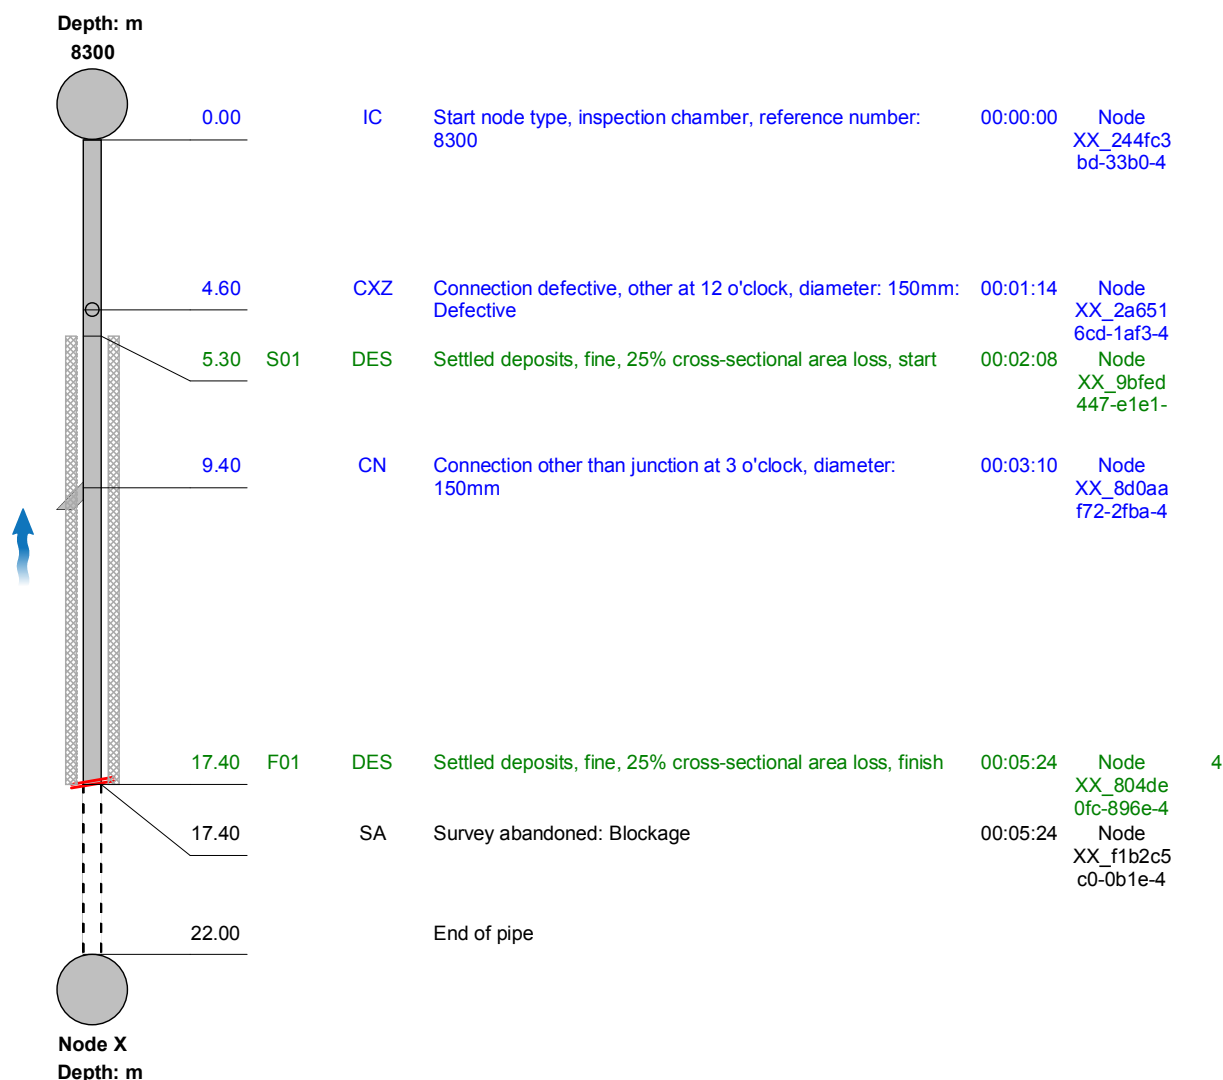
Depth: m
8300

0.00 IC Start node type, inspection chamber, reference number: 8300 00:00:00 Node XX_244fc3 bd-33b0-4

4.60 CXZ Connection defective, other at 12 o'clock, diameter: 150mm: Defective 00:01:14 Node XX_2a651 6cd-1af3-4

5.30 S01 DES Settled deposits, fine, 25% cross-sectional area loss, start 00:02:08 Node XX_9bfed 447-e1e1-

9.40 CN Connection other than junction at 3 o'clock, diameter: 150mm 00:03:10 Node XX_8d0aa f72-2fba-4

17.40 F01 DES Settled deposits, fine, 25% cross-sectional area loss, finish 00:05:24 Node XX_804de 0fc-896e-4 4

17.40 SA Survey abandoned: Blockage 00:05:24 Node XX_f1b2c5 c0-0b1e-4

22.00 End of pipe

Node X
Depth: m